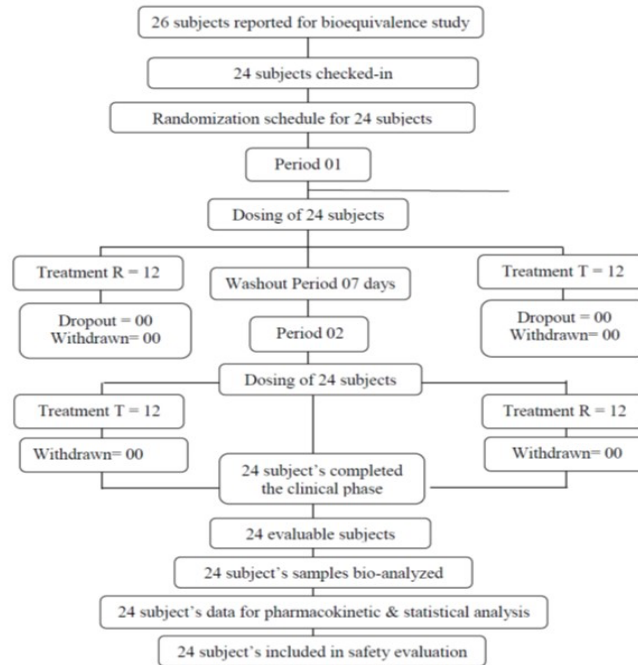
26 subjects reported for bioequivalence study

24 subjects checked-in

Randomization schedule for 24 subjects

Period 01

Dosing of 24 subjects

Treatment R = 12

Washout Period 07 days

Treatment T = 12

Dropout = 00
Withdrawn= 00

Period 02

Dropout = 00
Withdrawn= 00

Dosing of 24 subjects

Treatment T = 12

Treatment R = 12

Withdrawn= 00

24 subject's completed the clinical phase

Withdrawn= 00

24 evaluable subjects

24 subject's samples bio-analyzed

24 subject's data for pharmacokinetic & statistical analysis

24 subject's included in safety evaluation